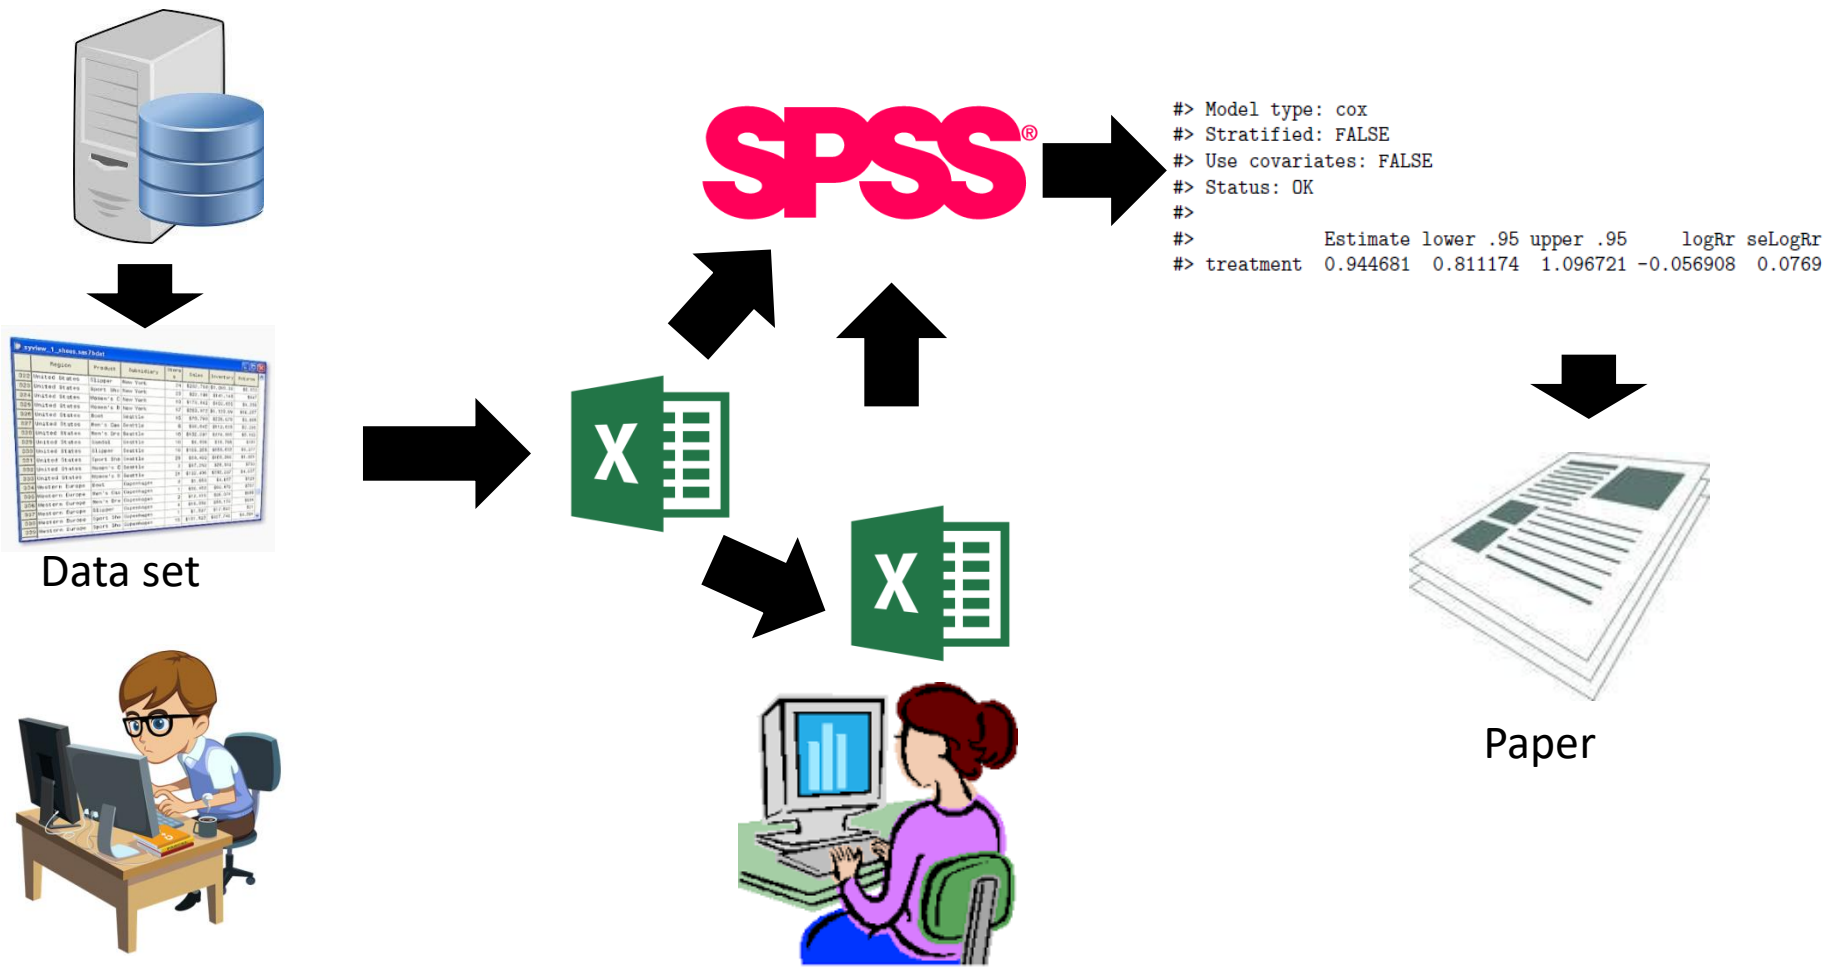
SPSS®

#> Model type: cox
#> Stratified: FALSE
#> Use covariates: FALSE
#> Status: OK
#>
#> Estimate lower .95 upper .95 logRr seLogRr
#> treatment 0.944681 0.811174 1.096721 -0.056908 0.0769

Data set

X

X

Paper